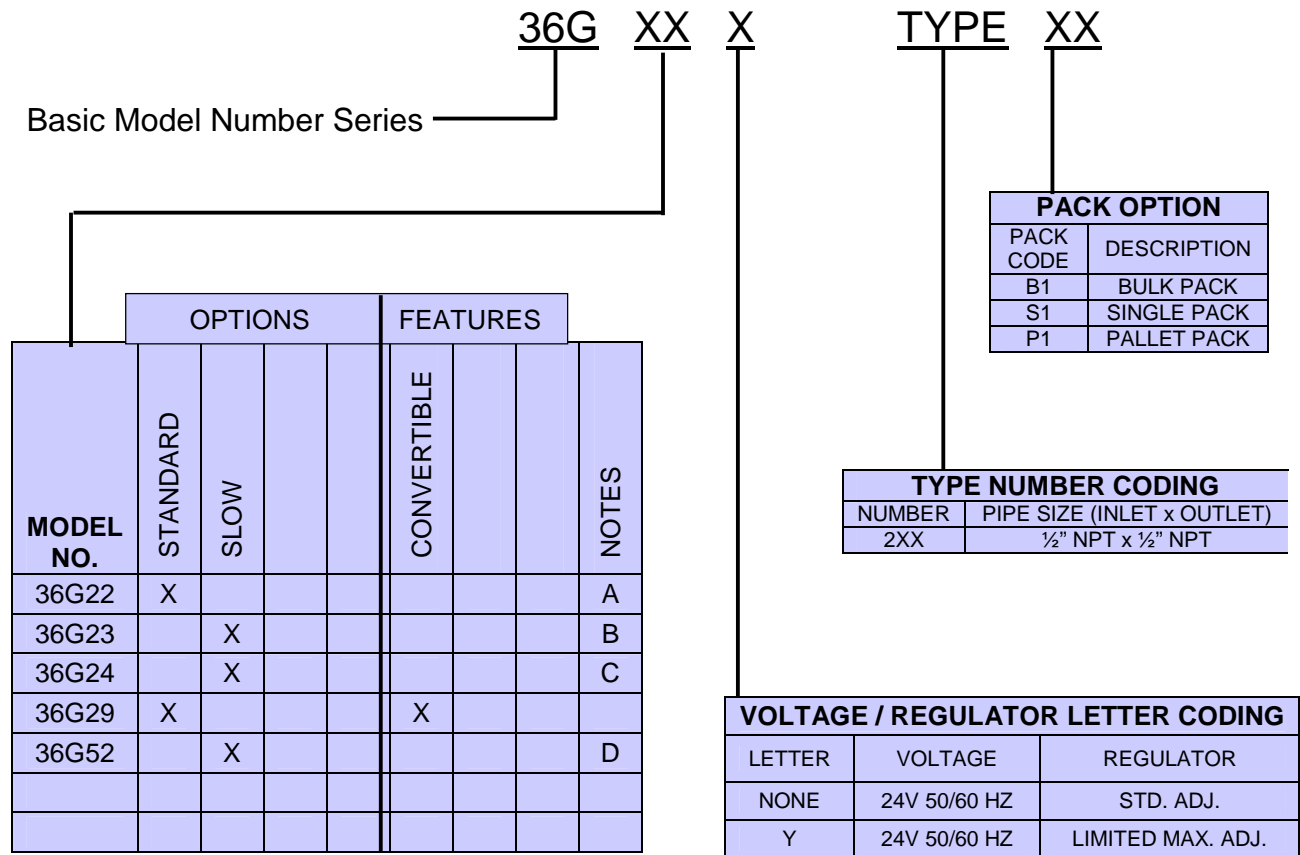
36G XX X TYPE XX

Basic Model Number Series

PACK OPTION

| PACK CODE | DESCRIPTION |
|---|---|
| B1 | BULK PACK |
| S1 | SINGLE PACK |
| P1 | PALLET PACK |

| | OPTIONS | | | | FEATURES | | | |
|---|---|---|---|---|---|---|---|---|
| MODEL NO. | STANDARD | SLOW | | | CONVERTIBLE | | | NOTES |
| 36G22 | X | | | | | | | A |
| 36G23 | | X | | | | | | B |
| 36G24 | | X | | | | | | C |
| 36G29 | X | | | | X | | | |
| 36G52 | | X | | | | | | D |
| | | | | | | | | |
| | | | | | | | | |

TYPE NUMBER CODING

| NUMBER | PIPE SIZE (INLET x OUTLET) |
|---|---|
| 2XX | ½" NPT x ½" NPT |

VOLTAGE / REGULATOR LETTER CODING

| LETTER | VOLTAGE | REGULATOR |
|---|---|---|
| NONE | 24V 50/60 HZ | STD. ADJ. |
| Y | 24V 50/60 HZ | LIMITED MAX. ADJ. |